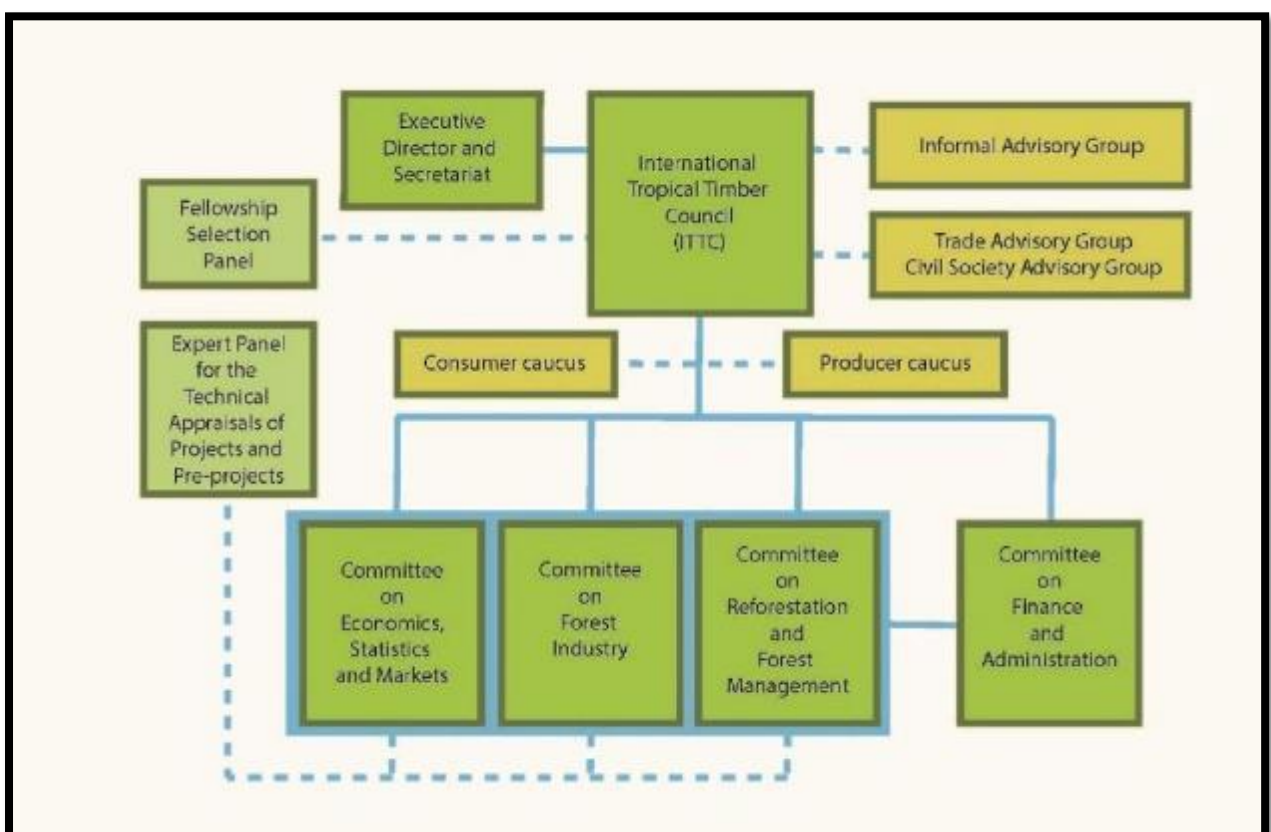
Executive Director and Secretariat

International Tropical Timber Council (ITTC)

Informal Advisory Group

Fellowship Selection Panel

Trade Advisory Group
Civil Society Advisory Group

Expert Panel for the Technical Appraisals of Projects and Pre-projects

Consumer caucus

Producer caucus

Committee on Economics, Statistics and Markets

Committee on Forest Industry

Committee on Reforestation and Forest Management

Committee on Finance and Administration